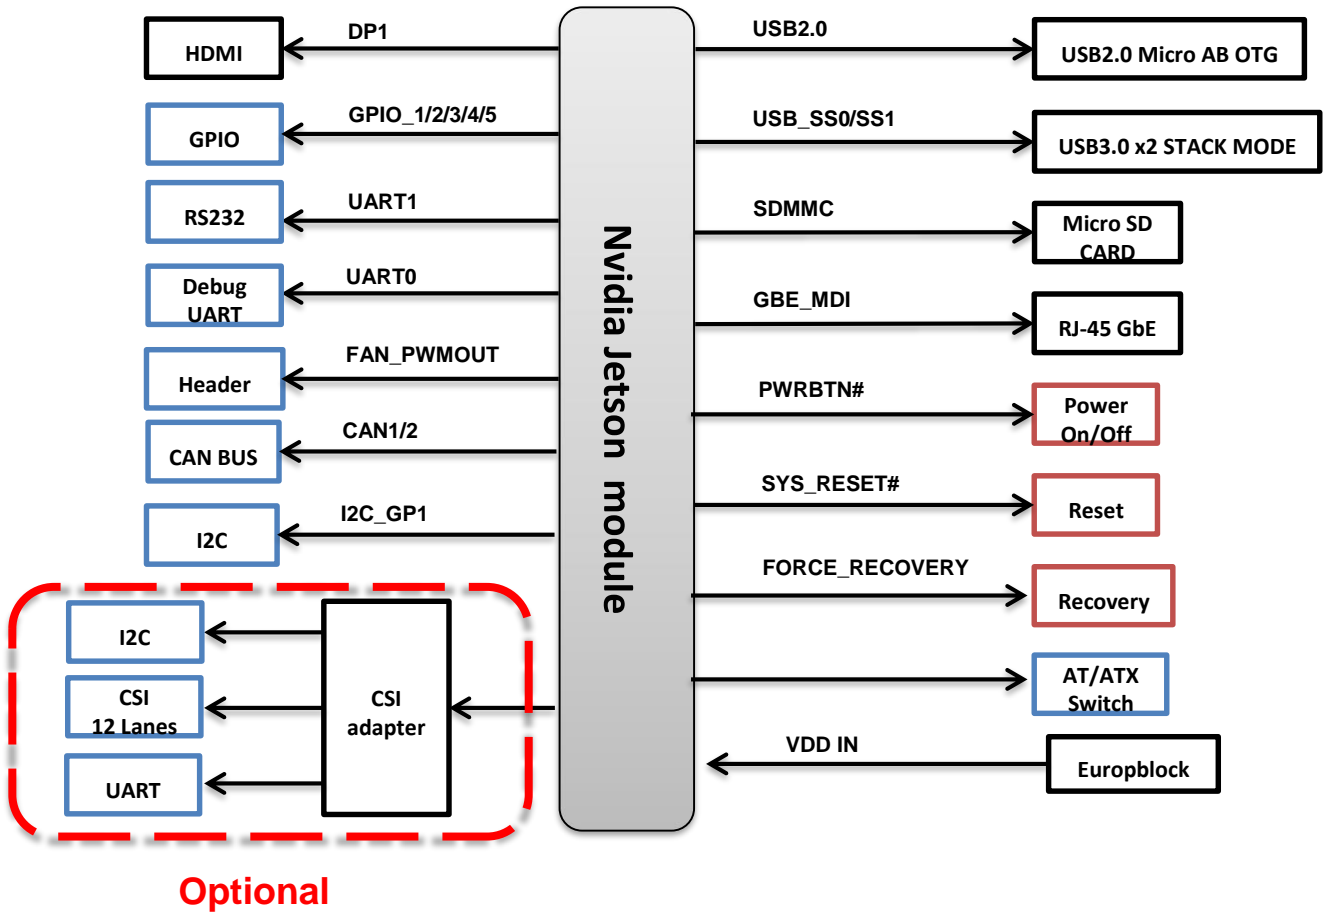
HDMI
DP1
GPIO
GPIO_1/2/3/4/5
RS232
UART1
Debug UART
UART0
Header
FAN_PWMOUT
CAN BUS
CAN1/2
I2C
I2C_GP1
I2C
CSI 12 Lanes
UART
CSI adapter
Optional

Nvidia Jetson module

USB2.0
USB2.0 Micro AB OTG
USB_SS0/SS1
USB3.0 x2 STACK MODE
SDMMC
Micro SD CARD
GBE_MDI
RJ-45 GbE
PWRBTN#
Power On/Off
SYS_RESET#
Reset
FORCE_RECOVERY
Recovery
AT/ATX Switch
VDD IN
Europblock